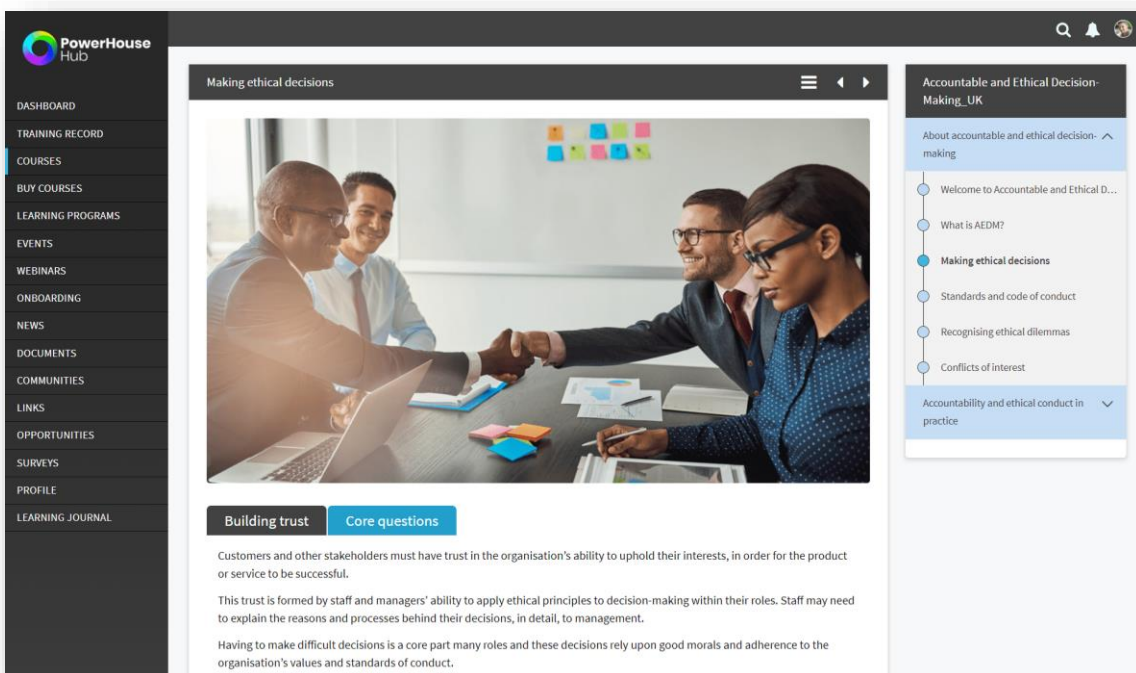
PowerHouse Hub

DASHBOARD
TRAINING RECORD
COURSES
BUY COURSES
LEARNING PROGRAMS
EVENTS
WEBINARS
ONBOARDING
NEWS
DOCUMENTS
COMMUNITIES
LINKS
OPPORTUNITIES
SURVEYS
PROFILE
LEARNING JOURNAL

Making ethical decisions

Building trust
Core questions

Customers and other stakeholders must have trust in the organisation's ability to uphold their interests, in order for the product or service to be successful.

This trust is formed by staff and managers' ability to apply ethical principles to decision-making within their roles. Staff may need to explain the reasons and processes behind their decisions, in detail, to management.

Having to make difficult decisions is a core part many roles and these decisions rely upon good morals and adherence to the organisation's values and standards of conduct.

Accountable and Ethical Decision-Making_UK

About accountable and ethical decision-making

Welcome to Accountable and Ethical D...
What is AEDM?
Making ethical decisions
Standards and code of conduct
Recognising ethical dilemmas
Conflicts of interest

Accountability and ethical conduct in practice